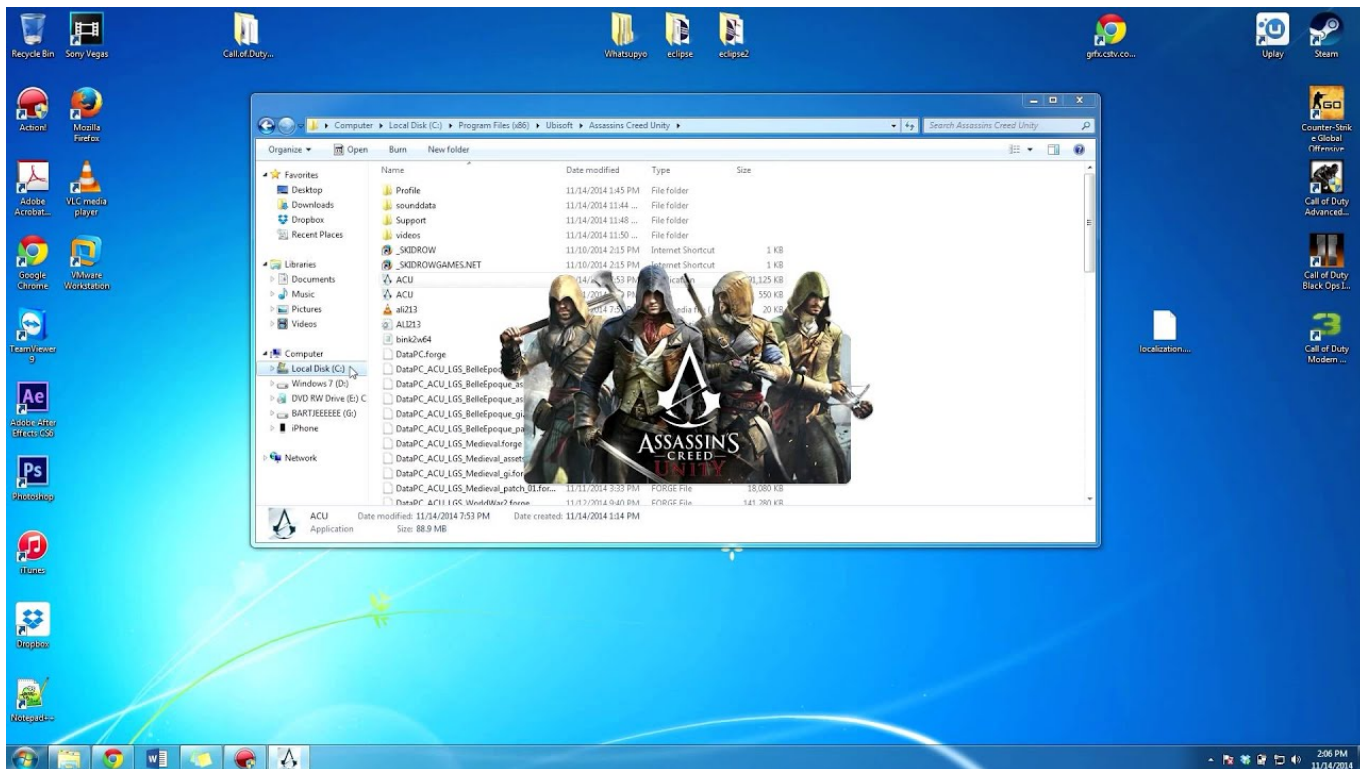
Recycle Bin Sony Vegas Call.of.Duty... Whatsupyo eclipse eclipse2 grfx.cstv.co... Uplay Steam

Action! Mozilla Firefox

Adobe Acrobat... VLC media player

Google Chrome VMware Workstation

TeamViewer 9

Adobe After Effects CS6

Photoshop

iTunes

Dropbox

Notepad++

Counter-Strike Global Offensive

Call of Duty Advanced...

Call of Duty Black Ops I...

Call of Duty Modern ...

localization....

Computer ▸ Local Disk (C:) ▸ Program Files (x86) ▸ Ubisoft ▸ Assassins Creed Unity ▸

Search Assassins Creed Unity

Organize ▾ Open Burn New folder

Favorites
Desktop
Downloads
Dropbox
Recent Places

Libraries
Documents
Music
Pictures
Videos

Computer
Local Disk (C:)
Windows 7 (D:)
DVD RW Drive (E:) C
BARTJEEEEEE (G:)
iPhone

Network

| Name | Date modified | Type | Size |
|---|---|---|---|
| Profile | 11/14/2014 1:45 PM | File folder | |
| sounddata | 11/14/2014 11:44 ... | File folder | |
| Support | 11/14/2014 11:48 ... | File folder | |
| videos | 11/14/2014 11:50 ... | File folder | |
| _SKIDROW | 11/10/2014 2:15 PM | Internet Shortcut | 1 KB |
| _SKIDROWGAMES.NET | 11/10/2014 2:15 PM | Internet Shortcut | 1 KB |
| ACU | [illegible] 53 PM | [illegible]ication | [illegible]1,125 KB |
| ACU | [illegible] | | 550 KB |
| ali213 | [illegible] | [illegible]edia f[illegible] | 20 KB |
| ALI213 | | | |
| bink2w64 | | | |
| DataPC.forge | | | |
| DataPC_ACU_LGS_BelleEpo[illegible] | | | |
| DataPC_ACU_LGS_BelleEpoque_as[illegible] | | | |
| DataPC_ACU_LGS_BelleEpoque_as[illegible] | | | |
| DataPC_ACU_LGS_BelleEpoque_gi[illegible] | | | |
| DataPC_ACU_LGS_BelleEpoque_pa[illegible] | | | |
| DataPC_ACU_LGS_Medieval.forge | | | |
| DataPC_ACU_LGS_Medieval_assets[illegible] | | | |
| DataPC_ACU_LGS_Medieval_gi.for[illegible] | | | |
| DataPC_ACU_LGS_Medieval_patch_01.for... | 11/11/2014 3:33 PM | FORGE File | 18,080 KB |
| DataPC_ACU_LGS_WorldWar2.forge | 11/12/2014 9:40 PM | FORGE File | 141,280 KB |

ASSASSIN'S CREED UNITY

ACU Date modified: 11/14/2014 7:53 PM Date created: 11/14/2014 1:14 PM
Application Size: 88.9 MB

2:06 PM
11/14/2014